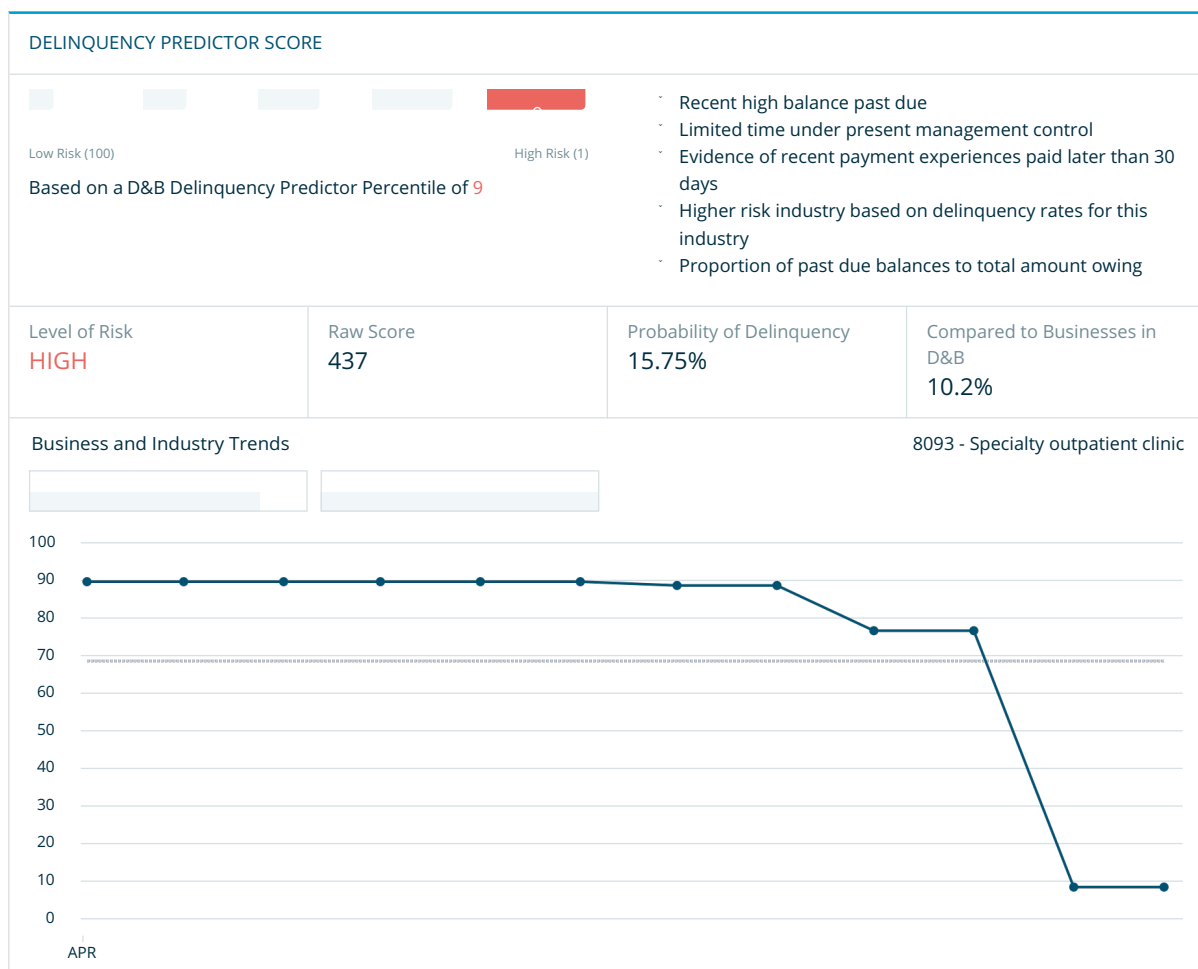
DELINQUENCY PREDICTOR SCORE

Low Risk (100)

High Risk (1)

Based on a D&B Delinquency Predictor Percentile of 9

- Recent high balance past due
- Limited time under present management control
- Evidence of recent payment experiences paid later than 30 days
- Higher risk industry based on delinquency rates for this industry
- Proportion of past due balances to total amount owing

| Level of Risk | Raw Score | Probability of Delinquency | Compared to Businesses in D&B |
|---|---|---|---|
| HIGH | 437 | 15.75% | 10.2% |

Business and Industry Trends

8093 - Specialty outpatient clinic

100
90
80
70
60
50
40
30
20
10
0

APR